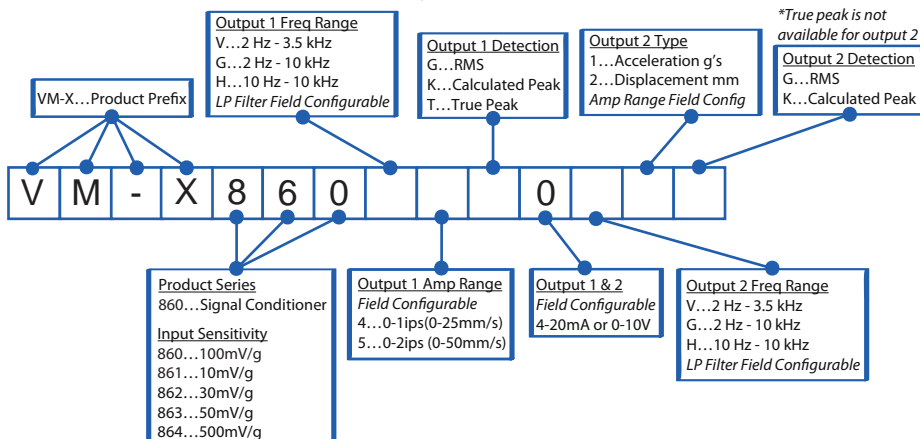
*True peak is not available for output 2

VM-X…Product Prefix

Output 1 Freq Range
V…2 Hz - 3.5 kHz
G…2 Hz - 10 kHz
H…10 Hz - 10 kHz
LP Filter Field Configurable

Output 1 Detection
G…RMS
K…Calculated Peak
T…True Peak

Output 2 Type
1…Acceleration g's
2…Displacement mm
Amp Range Field Config

Output 2 Detection
G…RMS
K…Calculated Peak

| V | M | - | X | 8 | 6 | 0 |  |  |  | 0 |  |  |  |
|---|---|---|---|---|---|---|---|---|---|---|---|---|---|

Product Series
860…Signal Conditioner

Input Sensitivity
860…100mV/g
861…10mV/g
862…30mV/g
863…50mV/g
864…500mV/g

Output 1 Amp Range
Field Configurable
4…0-1ips(0-25mm/s)
5…0-2ips (0-50mm/s)

Output 1 & 2
Field Configurable
4-20mA or 0-10V

Output 2 Freq Range
V…2 Hz - 3.5 kHz
G…2 Hz - 10 kHz
H…10 Hz - 10 kHz
LP Filter Field Configurable